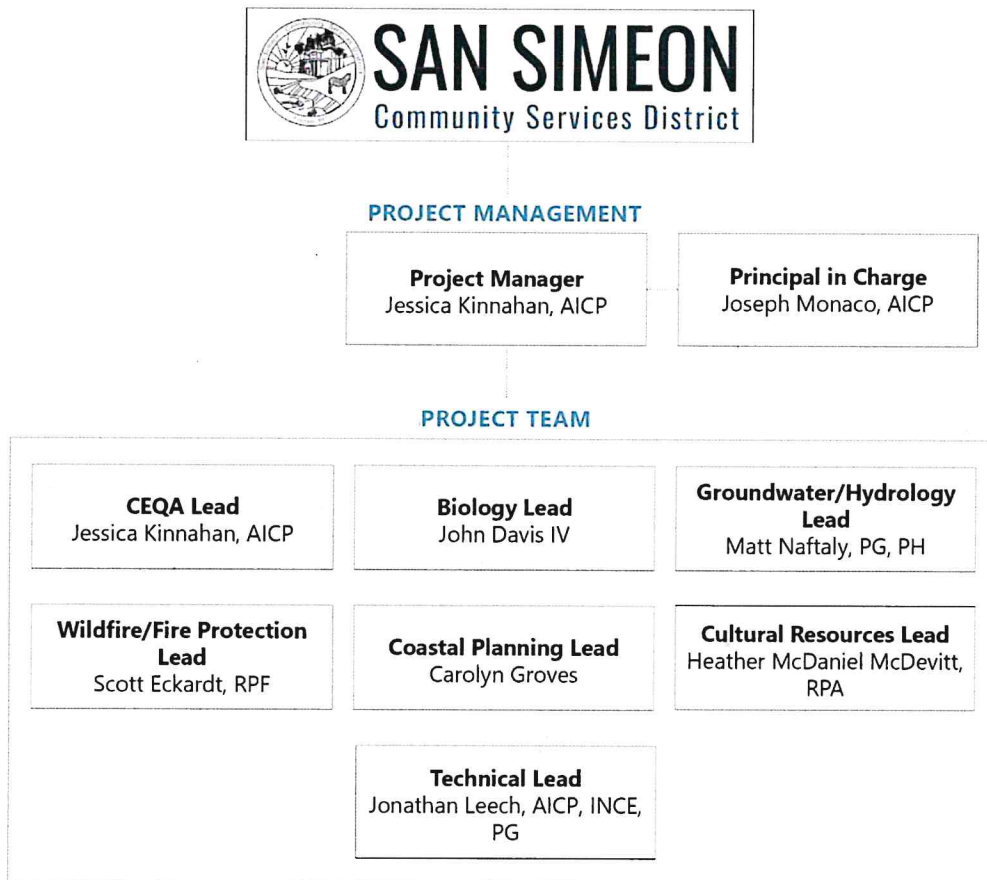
SAN SIMEON
Community Services District

PROJECT MANAGEMENT

Project Manager
Jessica Kinnahan, AICP

Principal in Charge
Joseph Monaco, AICP

PROJECT TEAM

CEQA Lead
Jessica Kinnahan, AICP

Biology Lead
John Davis IV

Groundwater/Hydrology Lead
Matt Naftaly, PG, PH

Wildfire/Fire Protection Lead
Scott Eckardt, RPF

Coastal Planning Lead
Carolyn Groves

Cultural Resources Lead
Heather McDaniel McDevitt, RPA

Technical Lead
Jonathan Leech, AICP, INCE, PG